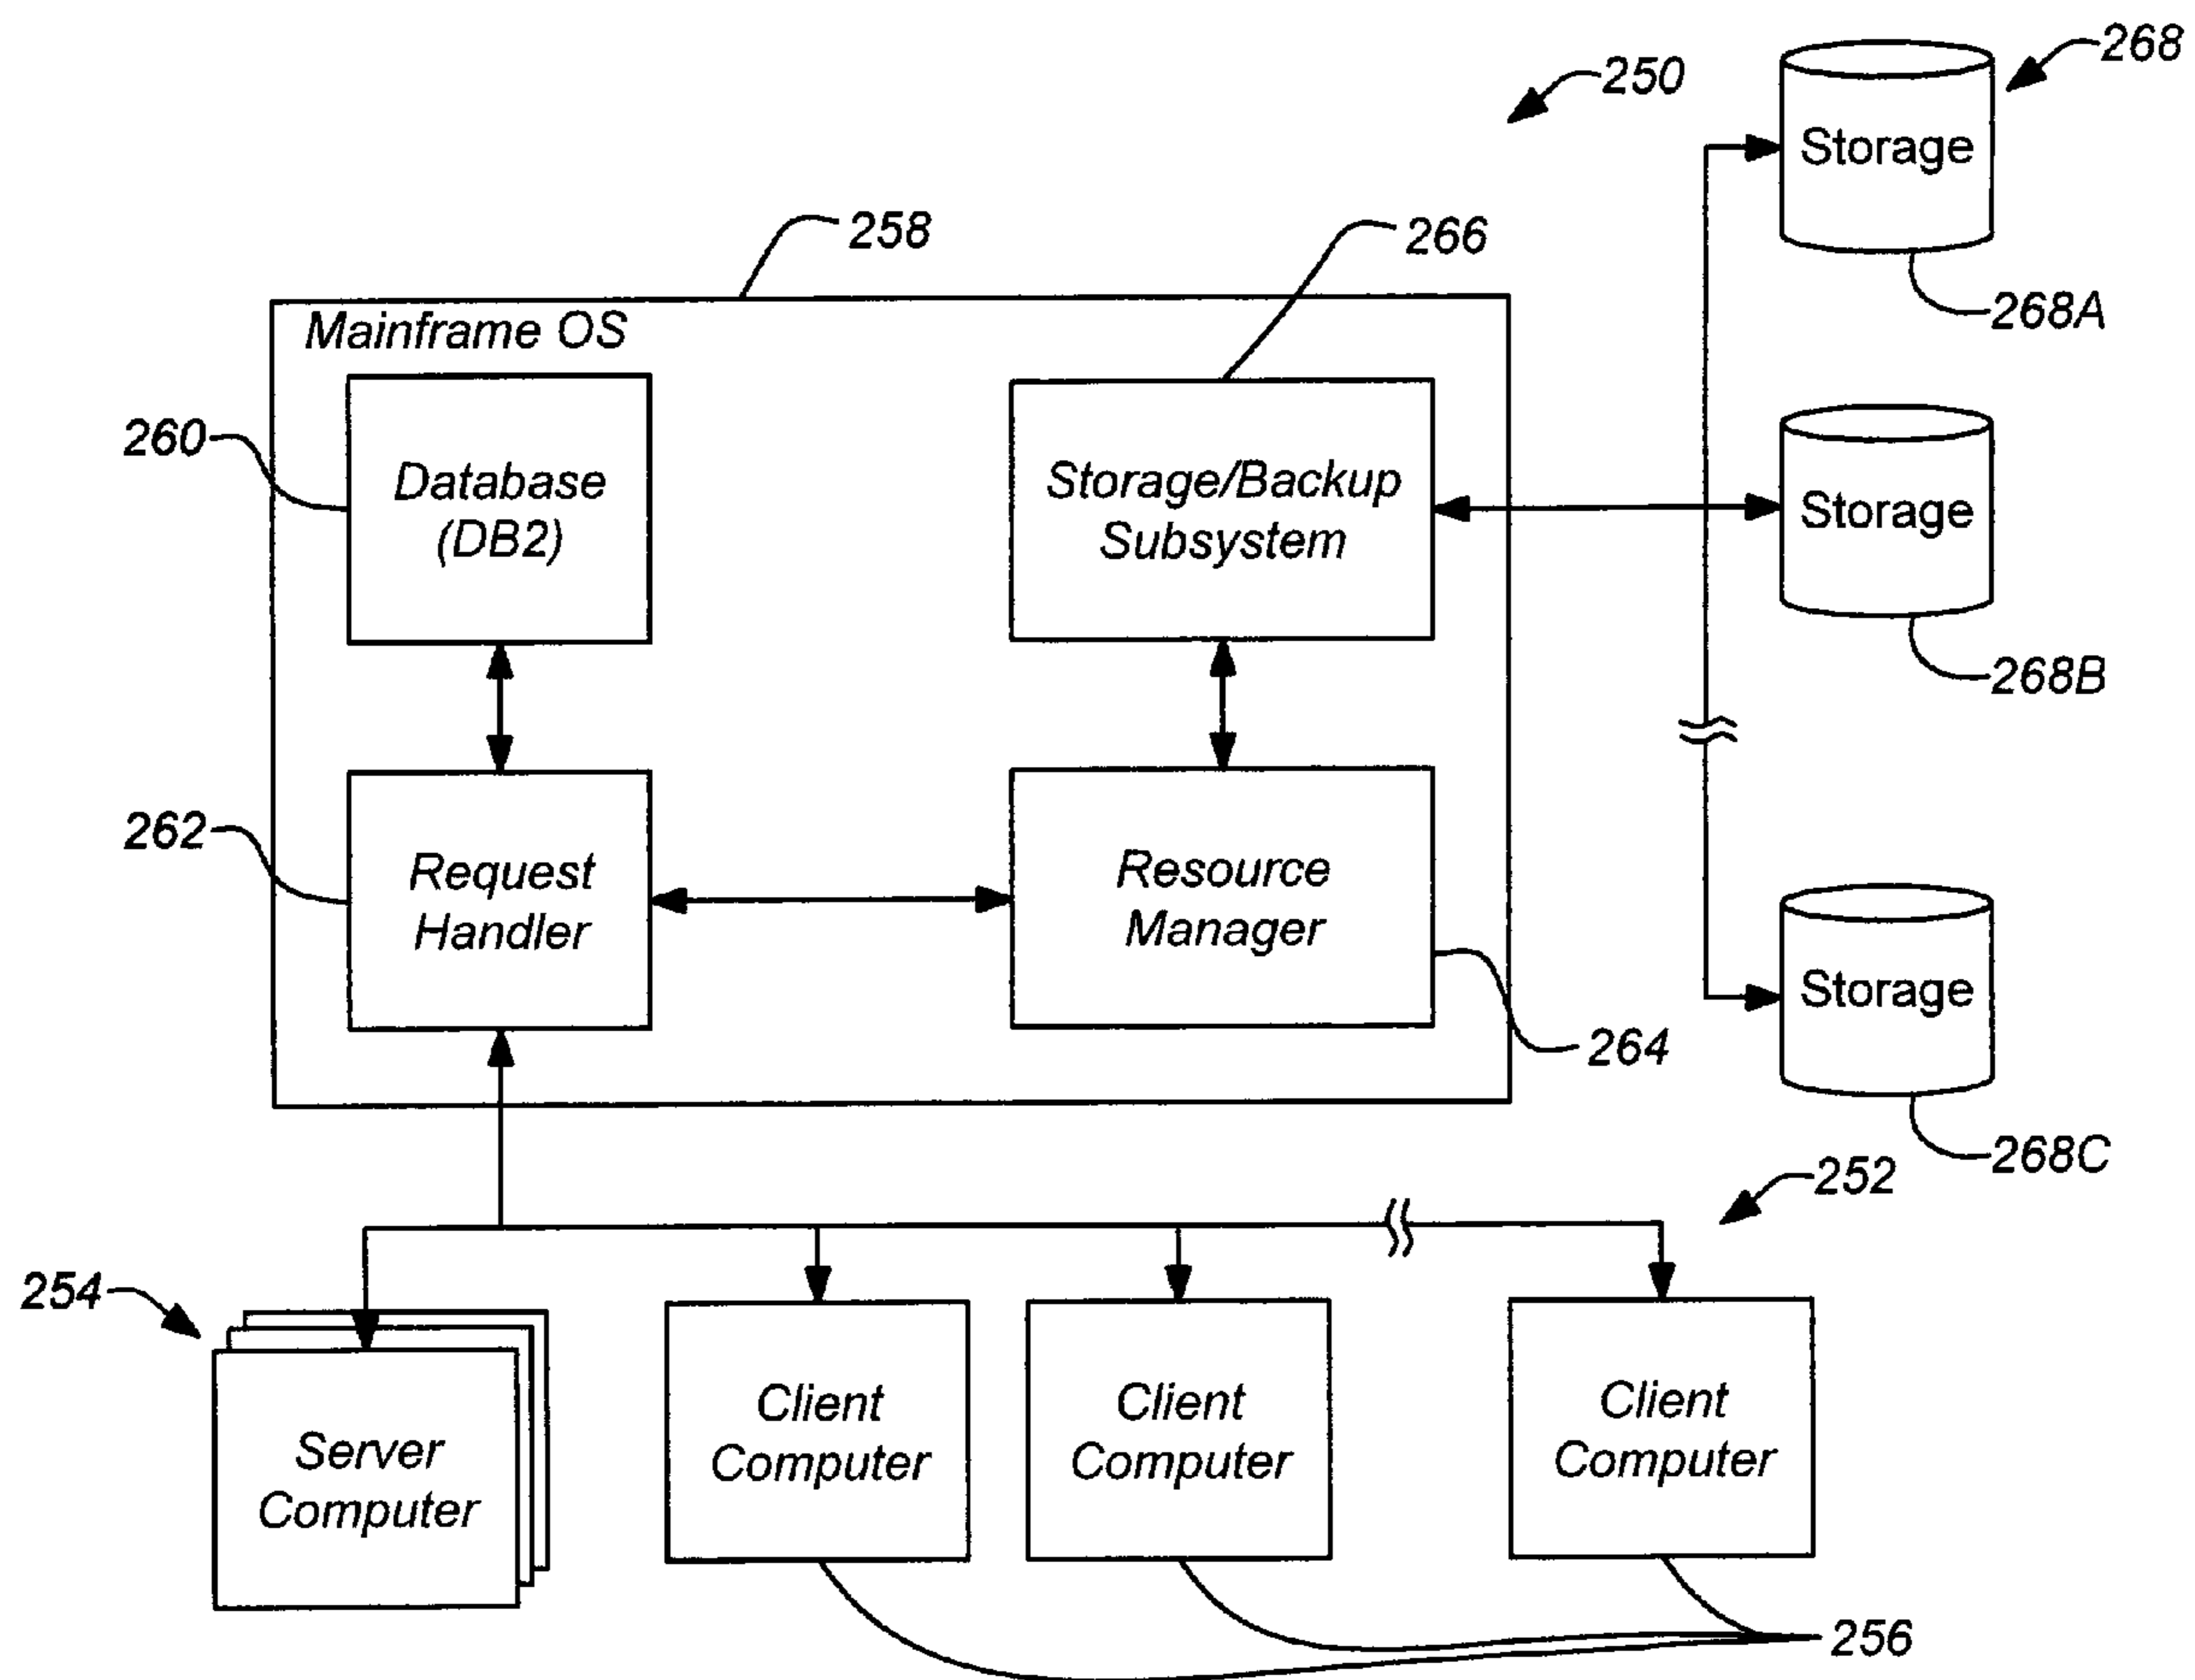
250

268

Storage

268A

258

266

Mainframe OS

260

Database (DB2)

Storage/Backup Subsystem

Storage

268B

262

Request Handler

Resource Manager

Storage

264

268C

252

254

Server Computer

Client Computer

Client Computer

Client Computer

256